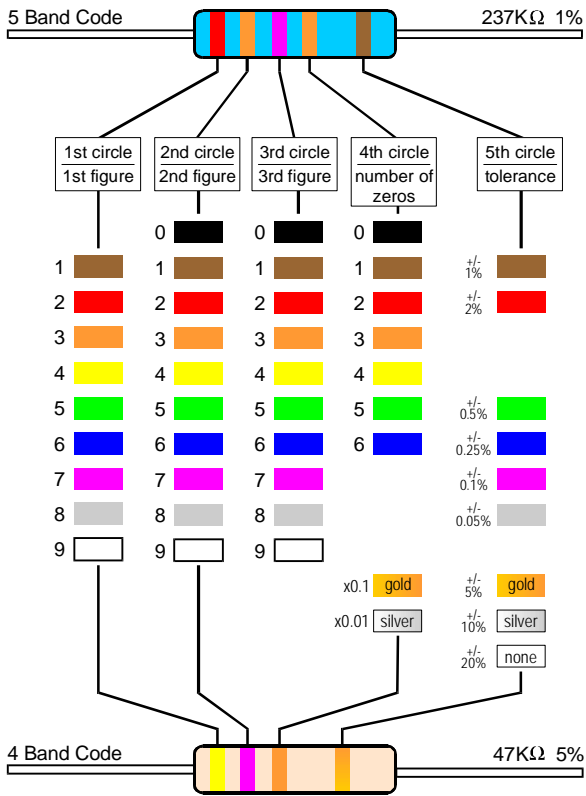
5 Band Code

237KΩ 1%

| 1st circle<br>1st figure | 2nd circle<br>2nd figure | 3rd circle<br>3rd figure | 4th circle<br>number of zeros | 5th circle<br>tolerance |
|---|---|---|---|---|
| | 0 | 0 | 0 | |
| 1 | 1 | 1 | 1 | +/- 1% |
| 2 | 2 | 2 | 2 | +/- 2% |
| 3 | 3 | 3 | 3 | |
| 4 | 4 | 4 | 4 | |
| 5 | 5 | 5 | 5 | +/- 0.5% |
| 6 | 6 | 6 | 6 | +/- 0.25% |
| 7 | 7 | 7 | | +/- 0.1% |
| 8 | 8 | 8 | | +/- 0.05% |
| 9 | 9 | 9 | | |
| | | | x0.1 gold | +/- 5% gold |
| | | | x0.01 silver | +/- 10% silver |
| | | | | +/- 20% none |

4 Band Code

47KΩ 5%